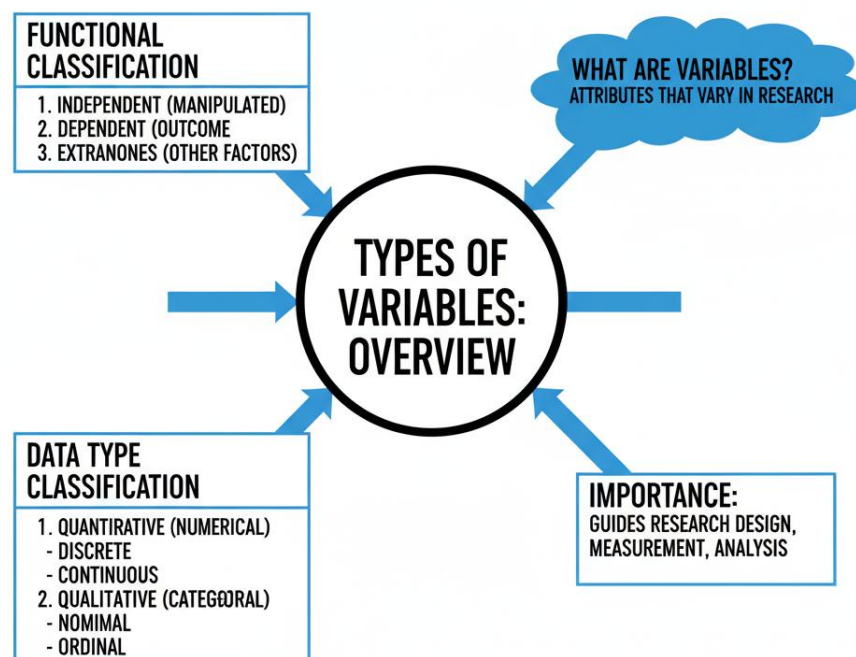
FUNCTIONAL CLASSIFICATION

1. INDEPENDENT (MANIPULATED)
2. DEPENDENT (OUTCOME
3. EXTRANONES (OTHER FACTORS)

WHAT ARE VARIABLES?
ATTRIBUTES THAT VARY IN RESEARCH

TYPES OF VARIABLES: OVERVIEW

DATA TYPE CLASSIFICATION

1. QUANTIRATIVE (NUMERICAL)
- DISCRETE
- CONTINUOUS
2. QUALITATIVE (CATEGORAL)
- NOMIMAL
- ORDINAL

IMPORTANCE:
GUIDES RESEARCH DESIGN, MEASUREMENT, ANALYSIS